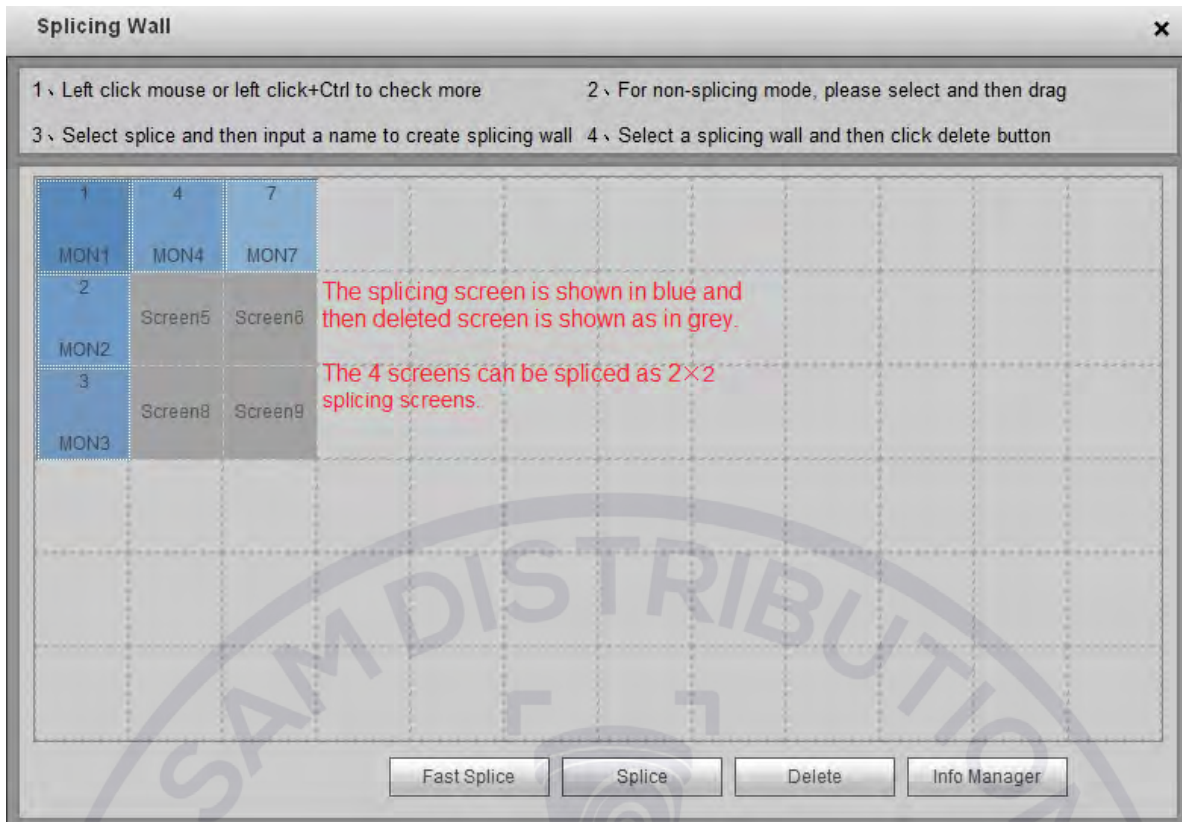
Splicing Wall

×

1、Left click mouse or left click+Ctrl to check more

2、For non-splicing mode, please select and then drag

3、Select splice and then input a name to create splicing wall

4、Select a splicing wall and then click delete button

| 1 MON1 | 4 MON4 | 7 MON7 |
|---|---|---|
| 2 MON2 | Screen5 | Screen6 |
| 3 MON3 | Screen8 | Screen9 |

The splicing screen is shown in blue and then deleted screen is shown as in grey.

The 4 screens can be spliced as 2×2 splicing screens.

SAM DISTRIBUTIO

Fast Splice

Splice

Delete

Info Manager